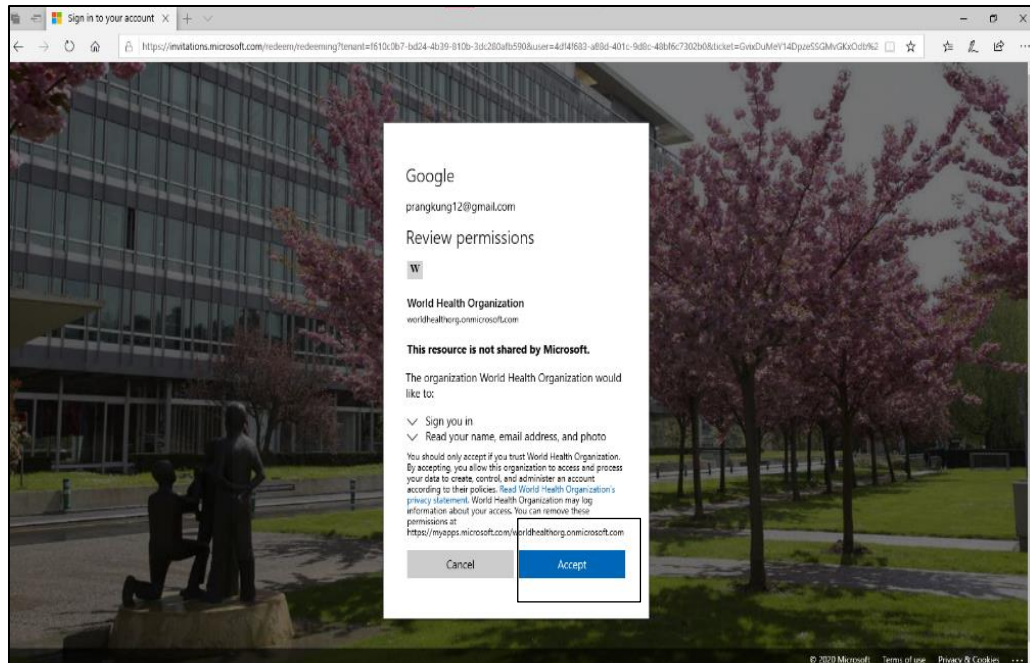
Sign in to your account

https://invitations.microsoft.com/redeem/redeeming?tenant=f610c0b7-bd24-4b39-810b-3dc280afb590&user=4df4f683-a88d-401c-9d8c-48bf6c7302b0&ticket=GvixDuMeV14DpzeSSGMvGKxOdb%2

Google

prangkung12@gmail.com

Review permissions

W

World Health Organization
worldhealthorg.onmicrosoft.com

This resource is not shared by Microsoft.

The organization World Health Organization would like to:

Sign you in

Read your name, email address, and photo

You should only accept if you trust World Health Organization. By accepting, you allow this organization to access and process your data to create, control, and administer an account according to their policies. Read World Health Organization's privacy statement. World Health Organization may log information about your access. You can remove these permissions at https://myapps.microsoft.com/worldhealthorg.onmicrosoft.com

Cancel

Accept

© 2020 Microsoft Terms of use Privacy & Cookies ...